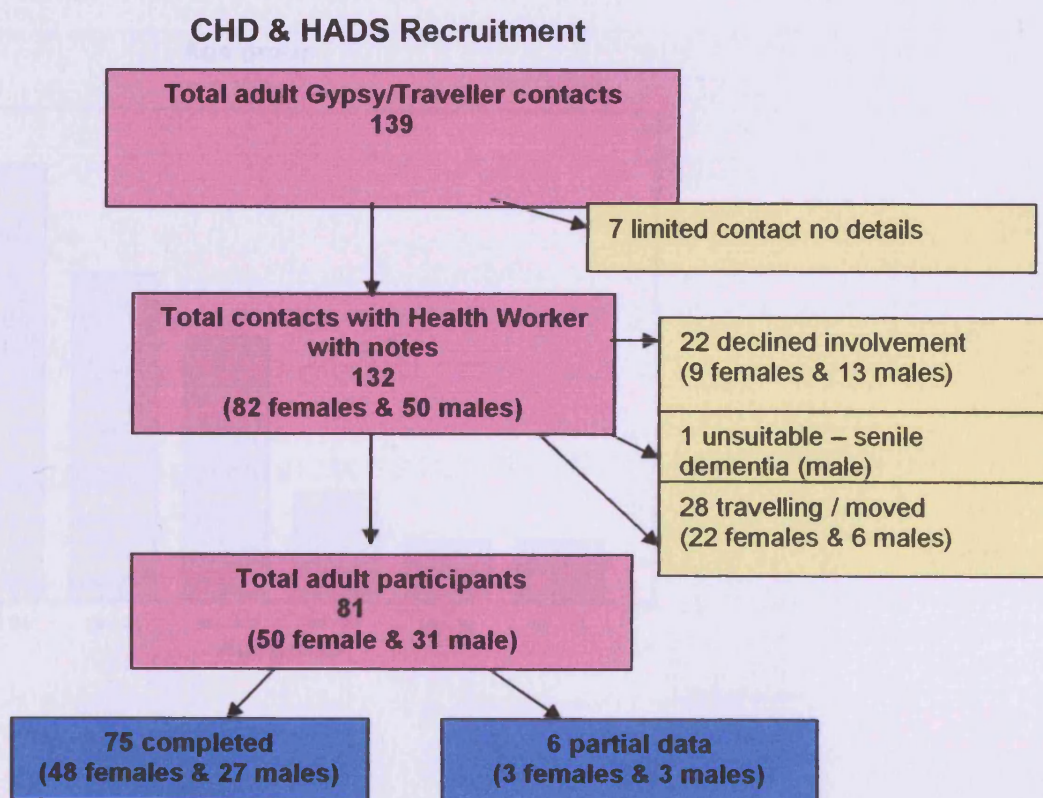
CHD & HADS Recruitment

Total adult Gypsy/Traveller contacts
139

7 limited contact no details

Total contacts with Health Worker with notes
132
(82 females & 50 males)

22 declined involvement
(9 females & 13 males)

1 unsuitable – senile dementia (male)

28 travelling / moved
(22 females & 6 males)

Total adult participants
81
(50 female & 31 male)

75 completed
(48 females & 27 males)

6 partial data
(3 females & 3 males)